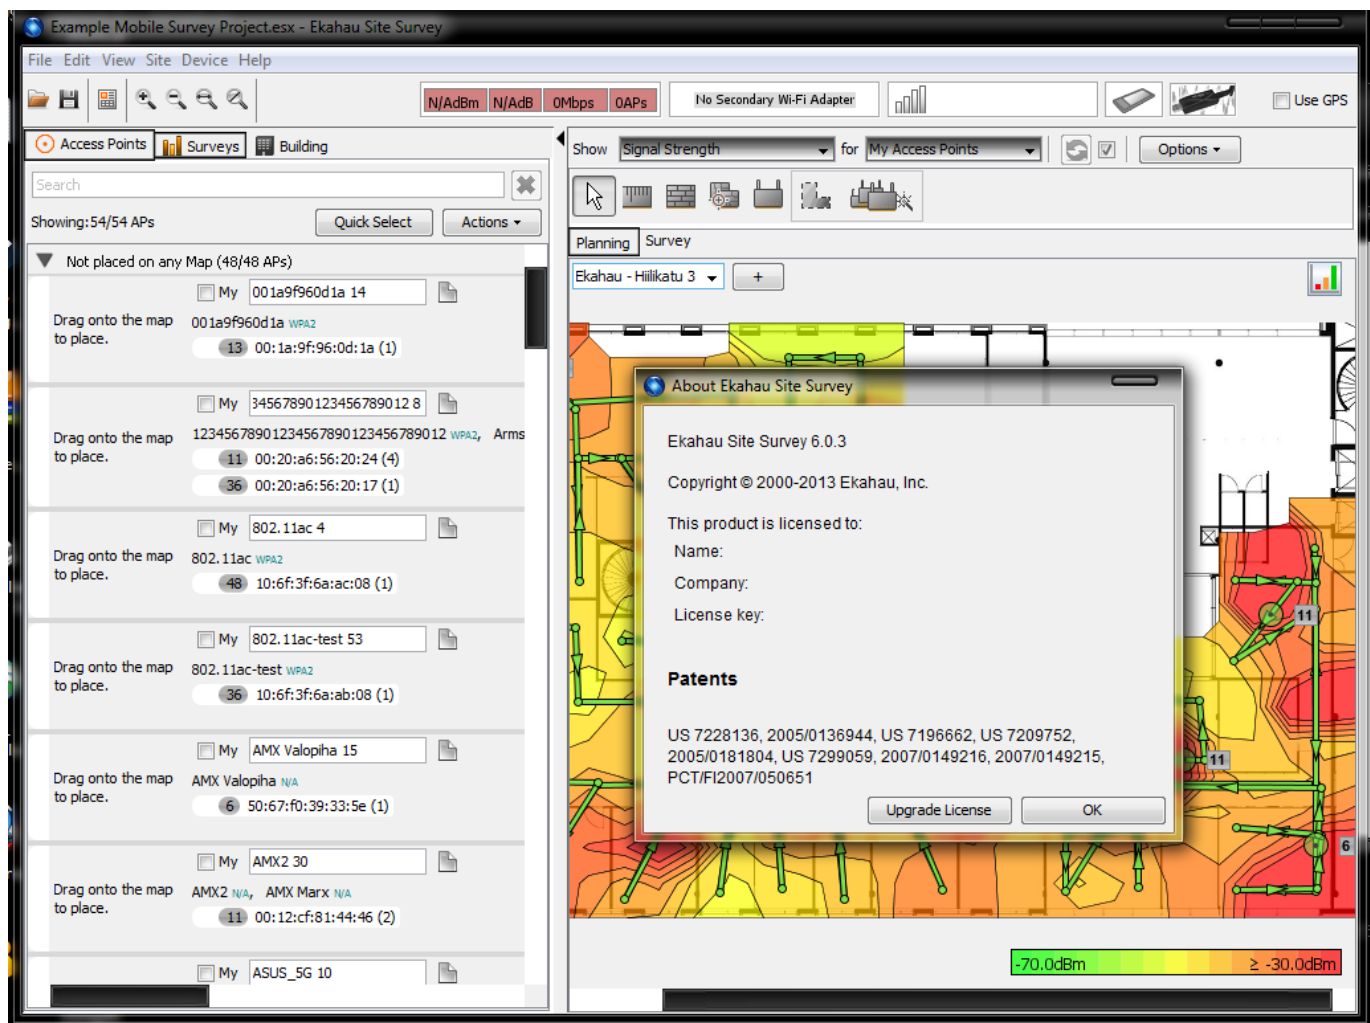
Example Mobile Survey Project.esx - Ekahau Site Survey

File Edit View Site Device Help

N/AdBm N/AdB 0Mbps 0APs

No Secondary Wi-Fi Adapter

Use GPS

Access Points Surveys Building

Search

Showing:54/54 APs

Quick Select Actions

Not placed on any Map (48/48 APs)

Drag onto the map to place.
My 001a9f960d1a 14
001a9f960d1a WPA2
13 00:1a:9f:96:0d:1a (1)

Drag onto the map to place.
My 3456789012345678901​2 8
1234567890123456789012345678901​2 WPA2, Arms
11 00:20:a6:56:20:24 (4)
36 00:20:a6:56:20:17 (1)

Drag onto the map to place.
My 802.11ac 4
802.11ac WPA2
48 10:6f:3f:6a:ac:08 (1)

Drag onto the map to place.
My 802.11ac-test 53
802.11ac-test WPA2
36 10:6f:3f:6a:ab:08 (1)

Drag onto the map to place.
My AMX Valopiha 15
AMX Valopiha N/A
6 50:67:f0:39:33:5e (1)

Drag onto the map to place.
My AMX2 30
AMX2 N/A, AMX Marx N/A
11 00:12:cf:81:44:46 (2)

My ASUS_5G 10

Show Signal Strength for My Access Points Options

Planning Survey

Ekahau - Hiilikatu 3 +

About Ekahau Site Survey

Ekahau Site Survey 6.0.3

Copyright © 2000-2013 Ekahau, Inc.

This product is licensed to:
Name:
Company:
License key:

Patents

US 7228136, 2005/0136944, US 7196662, US 7209752, 2005/0181804, US 7299059, 2007/0149216, 2007/0149215, PCT/FI2007/050651

Upgrade License OK

11 11 6

-70.0dBm ≥ -30.0dBm